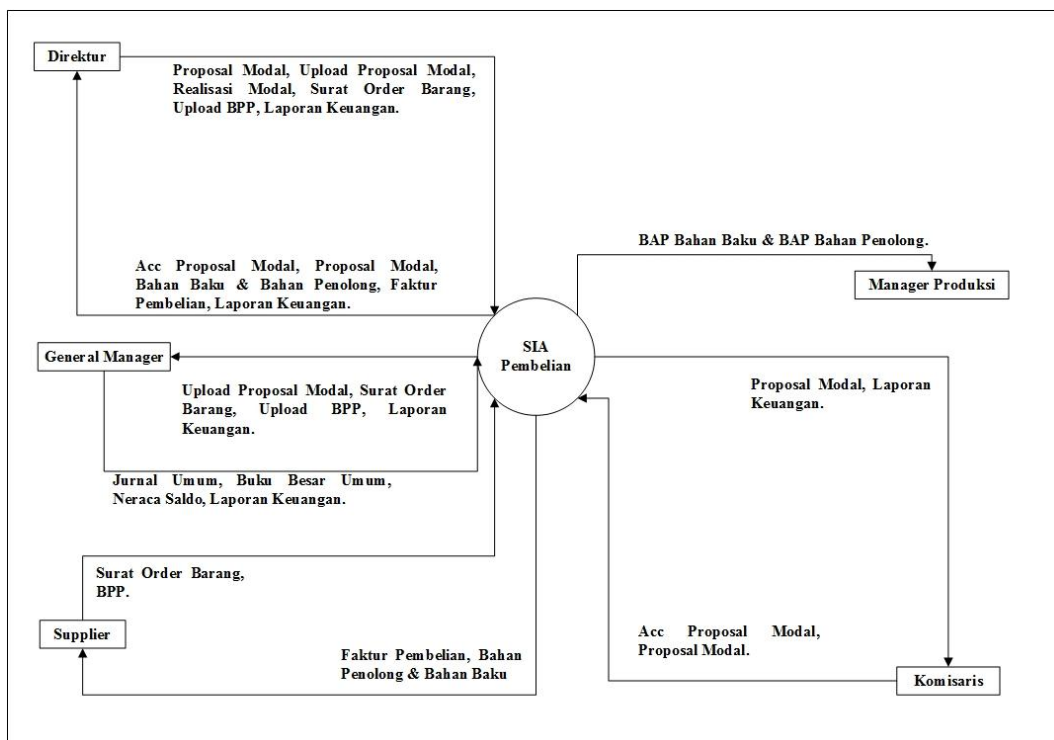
Direktur

Proposal Modal, Upload Proposal Modal, Realisasi Modal, Surat Order Barang, Upload BPP, Laporan Keuangan.

Acc Proposal Modal, Proposal Modal, Bahan Baku & Bahan Penolong, Faktur Pembelian, Laporan Keuangan.

BAP Bahan Baku & BAP Bahan Penolong.

Manager Produksi

General Manager

SIA Pembelian

Upload Proposal Modal, Surat Order Barang, Upload BPP, Laporan Keuangan.

Proposal Modal, Laporan Keuangan.

Jurnal Umum, Buku Besar Umum, Neraca Saldo, Laporan Keuangan.

Surat Order Barang, BPP.

Supplier

Acc Proposal Modal, Proposal Modal.

Faktur Pembelian, Bahan Penolong & Bahan Baku

Komisaris